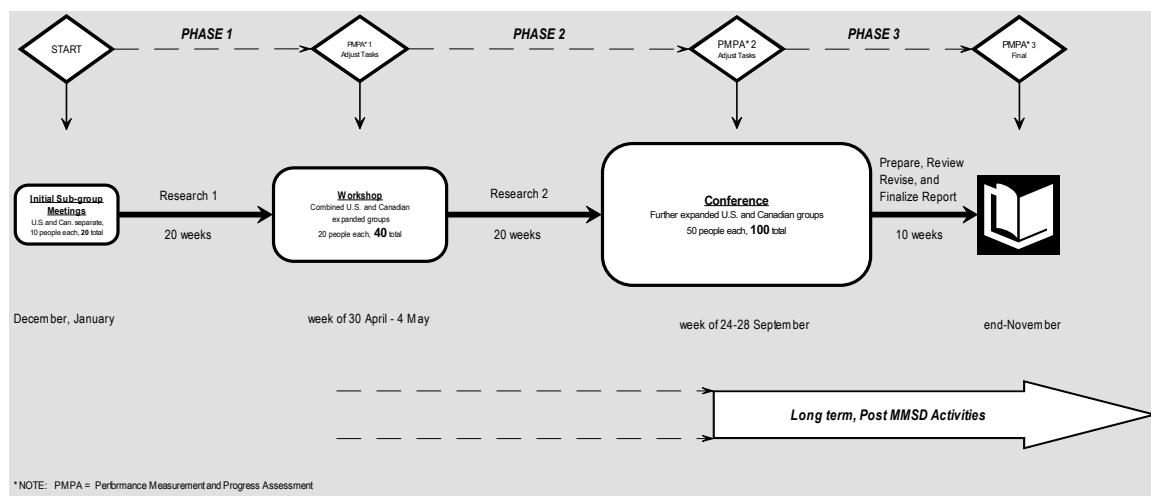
START

PHASE 1

PMPA* 1
Adjust Tasks

PHASE 2

PMPA* 2
Adjust Tasks

PHASE 3

PMPA* 3
Final

Initial Sub-group Meetings
U.S and Can. separate, 10 people each, 20 total

Research 1

20 weeks

Workshop
Combined U.S. and Canadian expanded groups
20 people each, 40 total

Research 2

20 weeks

Conference
Further expanded U.S. and Canadian groups
50 people each, 100 total

Prepare, Review Revise, and Finalize Report

10 weeks

December, January

week of 30 April - 4 May

week of 24-28 September

end-November

Long term, Post MMSD Activities

* NOTE: PMPA = Performance Measurement and Progress Assessment